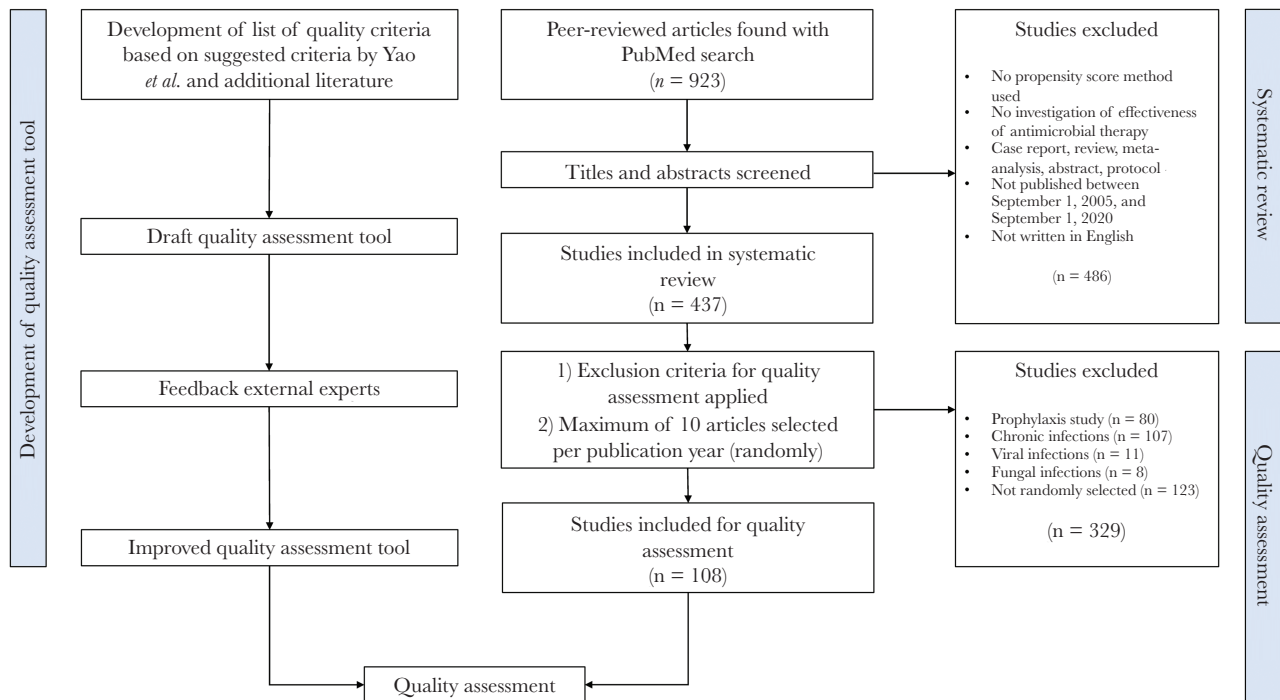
Development of quality assessment tool

Development of list of quality criteria based on suggested criteria by Yao *et al.* and additional literature

Draft quality assessment tool

Feedback external experts

Improved quality assessment tool

Peer-reviewed articles found with PubMed search ($n$ = 923)

Titles and abstracts screened

Studies included in systematic review (n = 437)

1) Exclusion criteria for quality assessment applied
2) Maximum of 10 articles selected per publication year (randomly)

Studies included for quality assessment (n = 108)

Quality assessment

Studies excluded

- No propensity score method used
- No investigation of effectiveness of antimicrobial therapy
- Case report, review, meta-analysis, abstract, protocol
- Not published between September 1, 2005, and September 1, 2020
- Not written in English

(n = 486)

Systematic review

Studies excluded

- Prophylaxis study (n = 80)
- Chronic infections (n = 107)
- Viral infections (n = 11)
- Fungal infections (n = 8)
- Not randomly selected (n = 123)

(n = 329)

Quality assessment